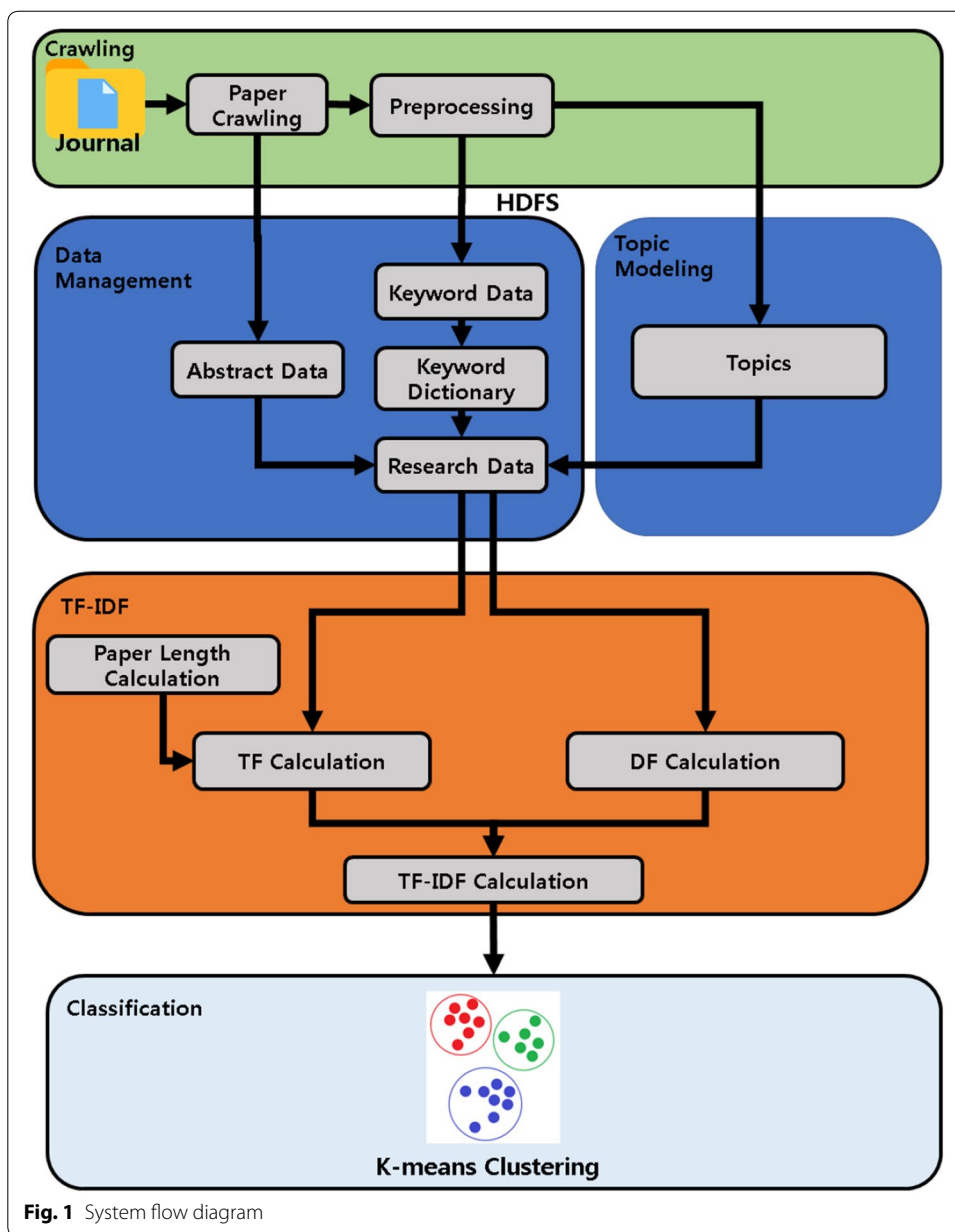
Crawling

Journal

Paper Crawling

Preprocessing

HDFS

Data Management

Keyword Data

Abstract Data

Keyword Dictionary

Research Data

Topic Modeling

Topics

TF-IDF

Paper Length Calculation

TF Calculation

DF Calculation

TF-IDF Calculation

Classification

K-means Clustering

**Fig. 1** System flow diagram